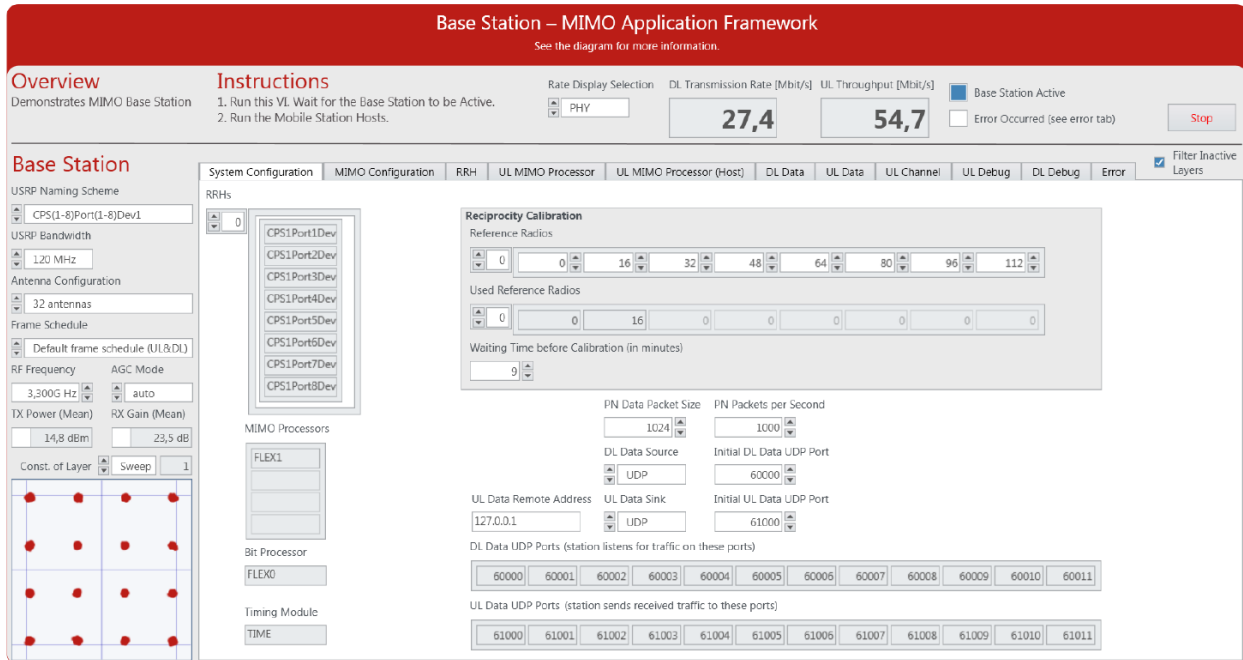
Base Station – MIMO Application Framework
See the diagram for more information.

Overview
Demonstrates MIMO Base Station

Instructions
1. Run this VI. Wait for the Base Station to be Active.
2. Run the Mobile Station Hosts.

Rate Display Selection
PHY

DL Transmission Rate [Mbit/s]
27,4

UL Throughput [Mbit/s]
54,7

Base Station Active
Error Occurred (see error tab)

Stop

Base Station
USRP Naming Scheme
CPS(1-8)Port(1-8)Dev1
USRP Bandwidth
120 MHz
Antenna Configuration
32 antennas
Frame Schedule
Default frame schedule (UL&DL)
RF Frequency
3,300G Hz
AGC Mode
auto
TX Power (Mean)
14,8 dBm
RX Gain (Mean)
23,5 dB
Const. of Layer
Sweep
1

System Configuration | MIMO Configuration | RRH | UL MIMO Processor | UL MIMO Processor (Host) | DL Data | UL Data | UL Channel | UL Debug | DL Debug | Error

Filter Inactive Layers

RRHs
0
CPS1Port1Dev
CPS1Port2Dev
CPS1Port3Dev
CPS1Port4Dev
CPS1Port5Dev
CPS1Port6Dev
CPS1Port7Dev
CPS1Port8Dev

MIMO Processors
FLEX1

Bit Processor
FLEX0

Timing Module
TIME

Reciprocity Calibration
Reference Radios
0
0 | 16 | 32 | 48 | 64 | 80 | 96 | 112

Used Reference Radios
0
0 | 16 | 0 | 0 | 0 | 0 | 0 | 0

Waiting Time before Calibration (in minutes)
9

PN Data Packet Size
1024
PN Packets per Second
1000
DL Data Source
UDP
Initial DL Data UDP Port
60000
UL Data Remote Address
127.0.0.1
UL Data Sink
UDP
Initial UL Data UDP Port
61000

DL Data UDP Ports (station listens for traffic on these ports)
60000 | 60001 | 60002 | 60003 | 60004 | 60005 | 60006 | 60007 | 60008 | 60009 | 60010 | 60011

UL Data UDP Ports (station sends received traffic to these ports)
61000 | 61001 | 61002 | 61003 | 61004 | 61005 | 61006 | 61007 | 61008 | 61009 | 61010 | 61011